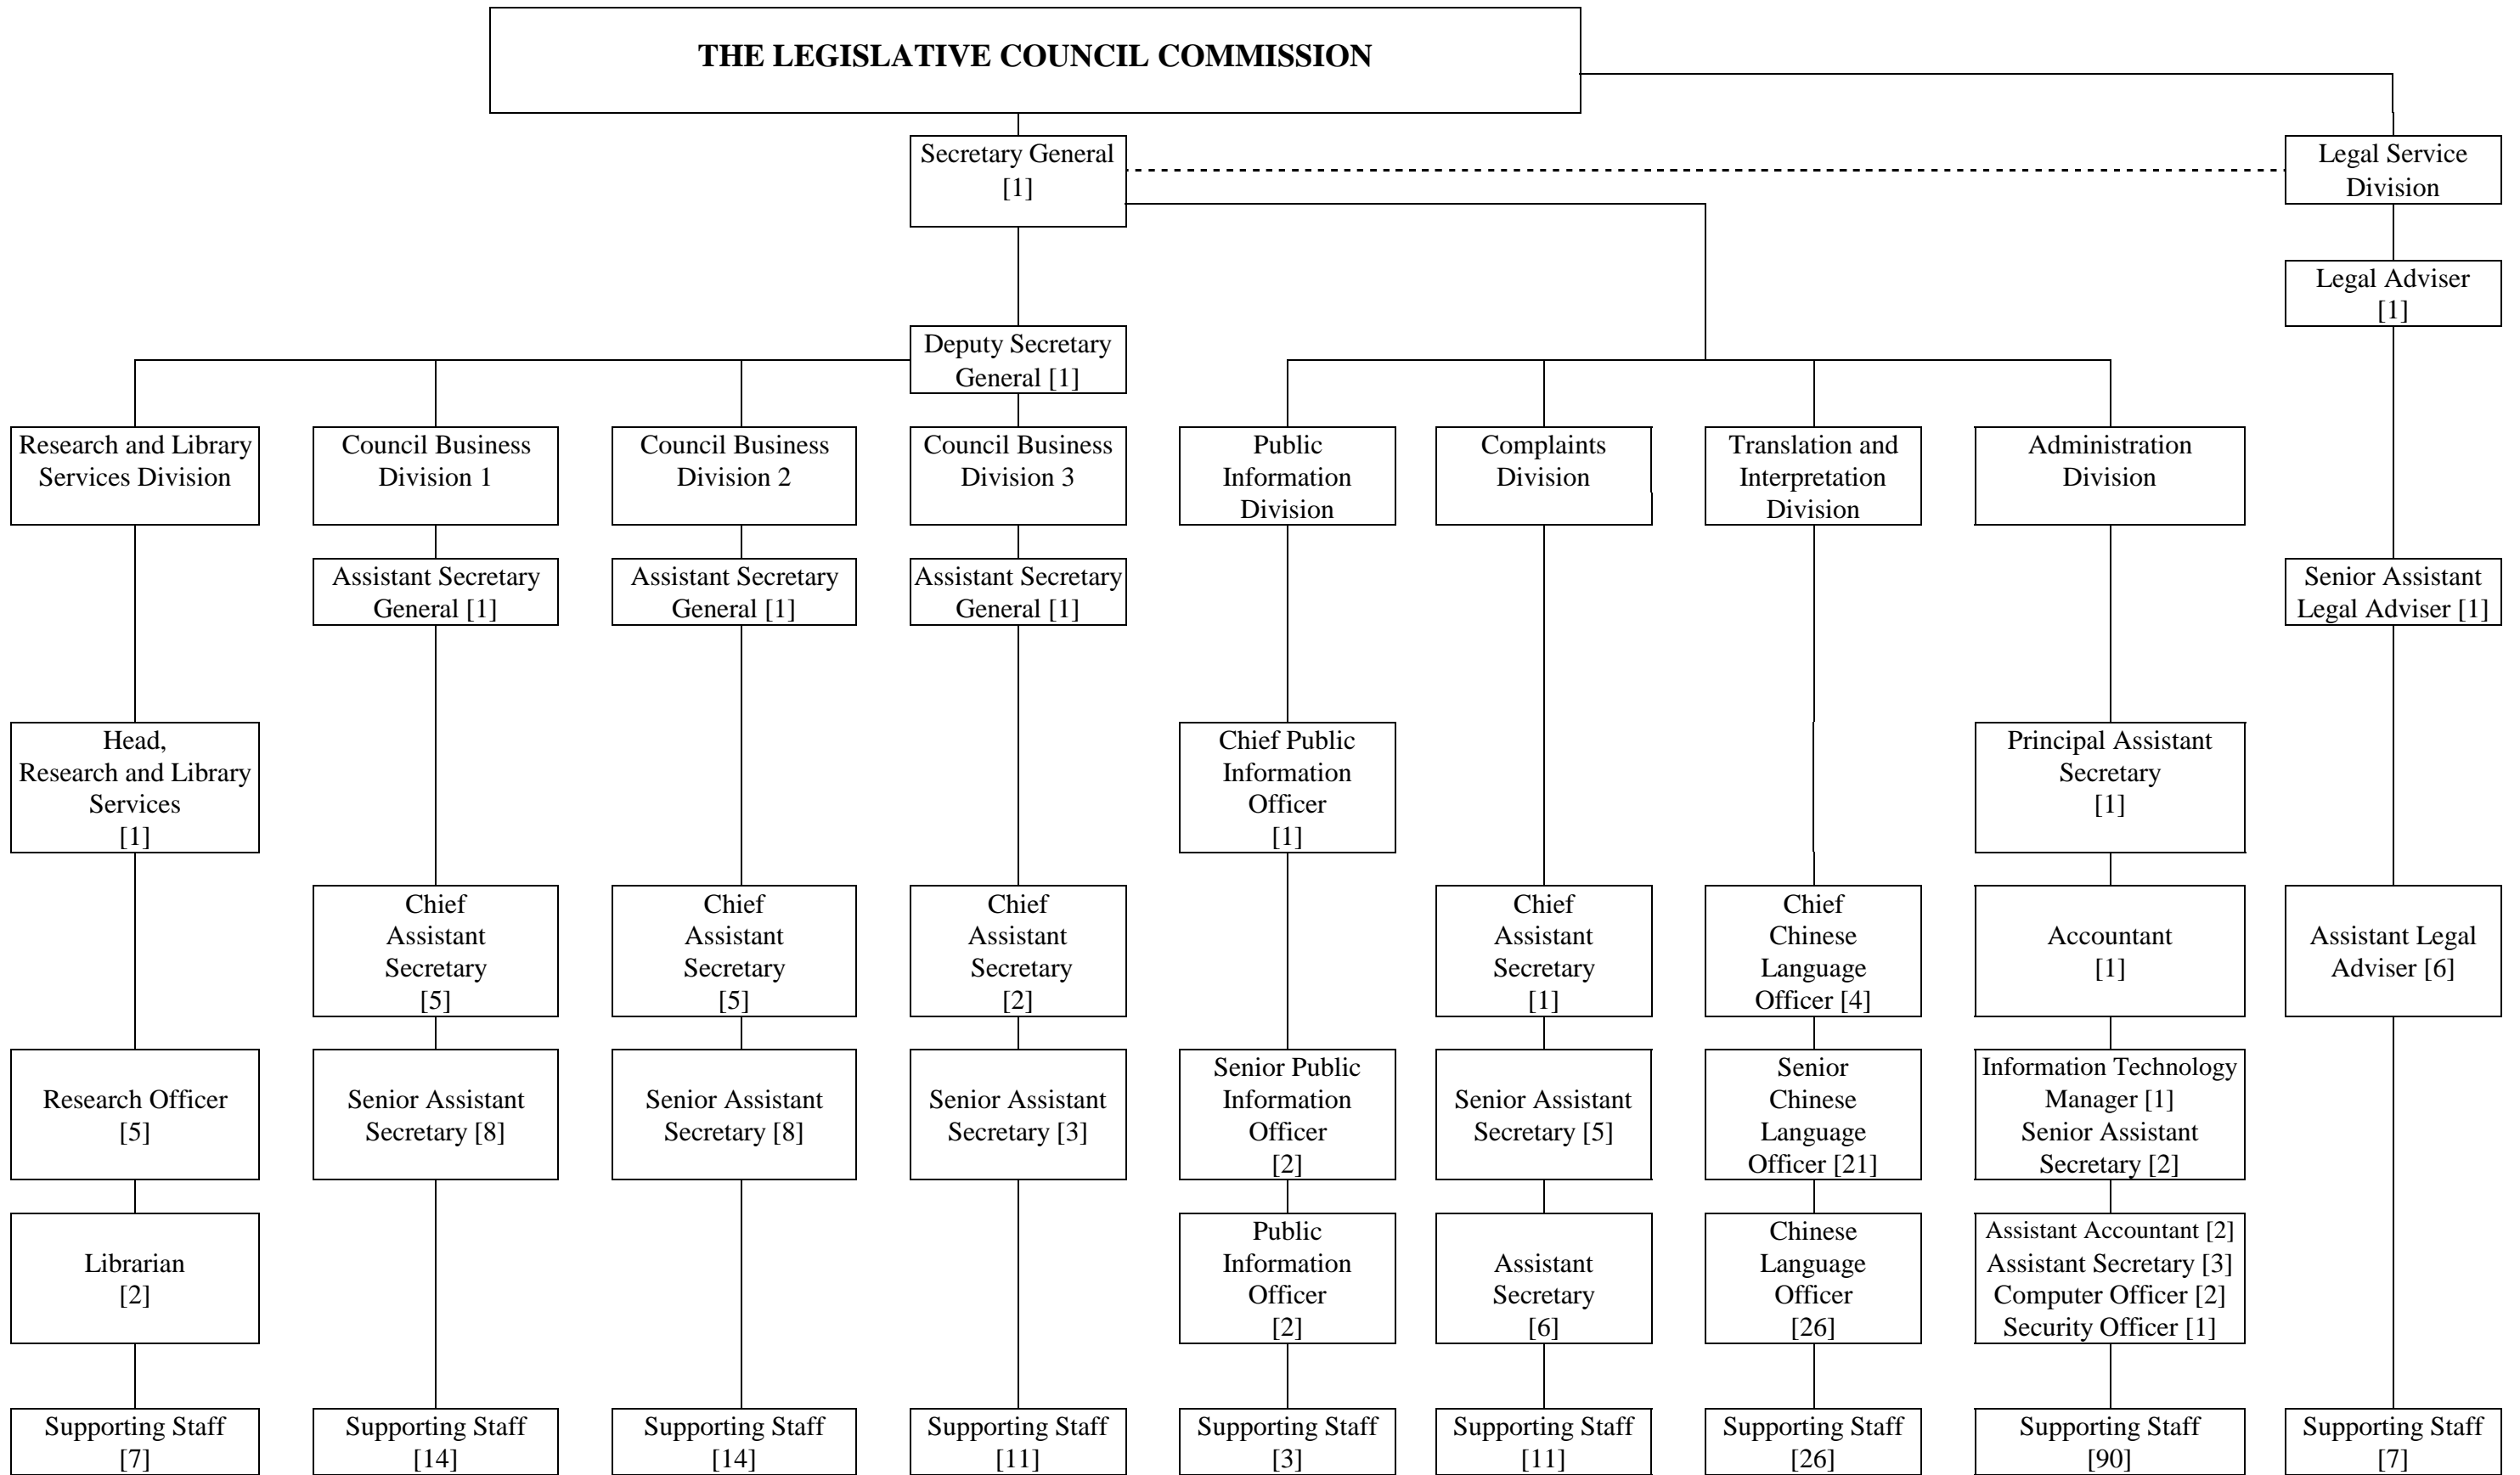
THE LEGISLATIVE COUNCIL COMMISSION

Secretary General [1]

Legal Service Division

Legal Adviser [1]

Deputy Secretary General [1]

Research and Library Services Division

Council Business Division 1

Council Business Division 2

Council Business Division 3

Public Information Division

Complaints Division

Translation and Interpretation Division

Administration Division

Assistant Secretary General [1]

Assistant Secretary General [1]

Assistant Secretary General [1]

Senior Assistant Legal Adviser [1]

Head, Research and Library Services [1]

Chief Public Information Officer [1]

Principal Assistant Secretary [1]

Chief Assistant Secretary [5]

Chief Assistant Secretary [5]

Chief Assistant Secretary [2]

Chief Assistant Secretary [1]

Chief Chinese Language Officer [4]

Accountant [1]

Assistant Legal Adviser [6]

Research Officer [5]

Senior Assistant Secretary [8]

Senior Assistant Secretary [8]

Senior Assistant Secretary [3]

Senior Public Information Officer [2]

Senior Assistant Secretary [5]

Senior Chinese Language Officer [21]

Information Technology Manager [1]
Senior Assistant Secretary [2]

Librarian [2]

Public Information Officer [2]

Assistant Secretary [6]

Chinese Language Officer [26]

Assistant Accountant [2]
Assistant Secretary [3]
Computer Officer [2]
Security Officer [1]

Supporting Staff [7]

Supporting Staff [14]

Supporting Staff [14]

Supporting Staff [11]

Supporting Staff [3]

Supporting Staff [11]

Supporting Staff [26]

Supporting Staff [90]

Supporting Staff [7]